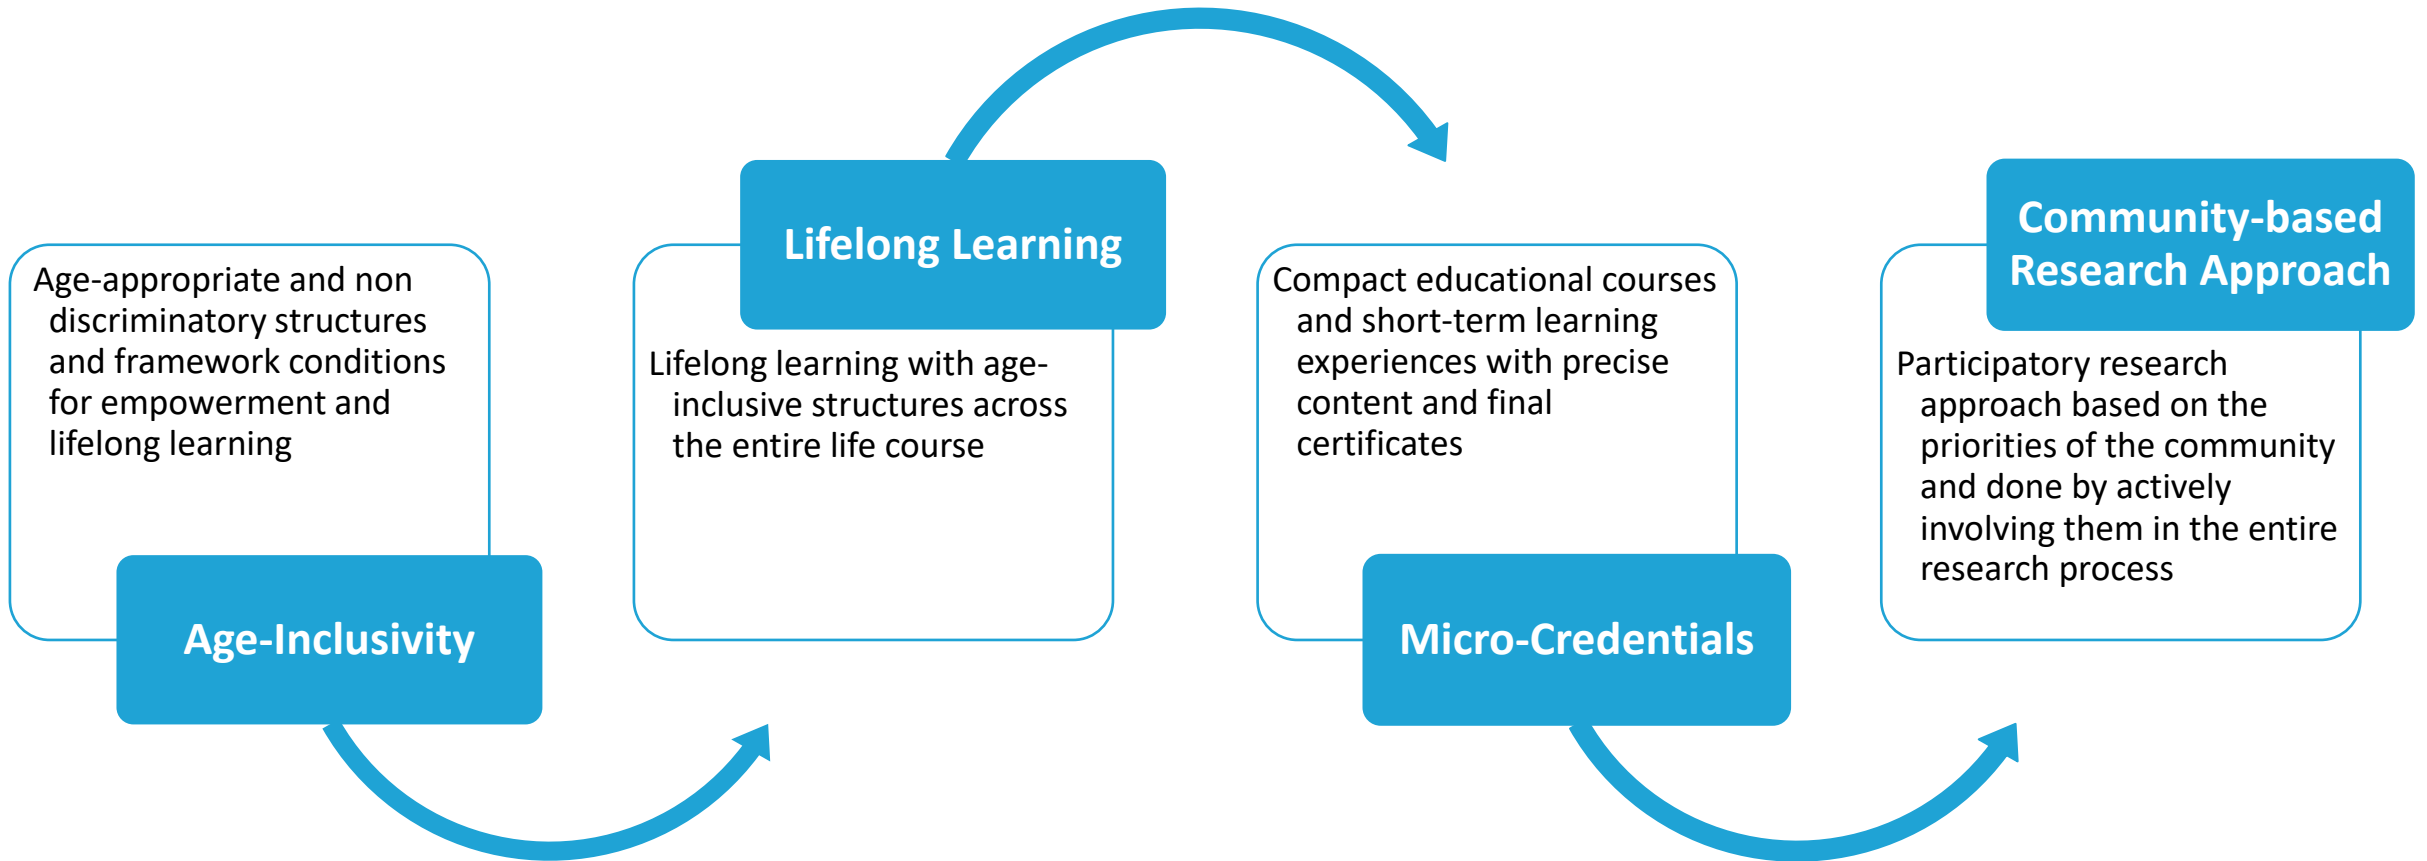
Age-appropriate and non discriminatory structures and framework conditions for empowerment and lifelong learning

Age-Inclusivity

Lifelong Learning

Lifelong learning with age-inclusive structures across the entire life course

Compact educational courses and short-term learning experiences with precise content and final certificates

Micro-Credentials

Community-based Research Approach

Participatory research approach based on the priorities of the community and done by actively involving them in the entire research process